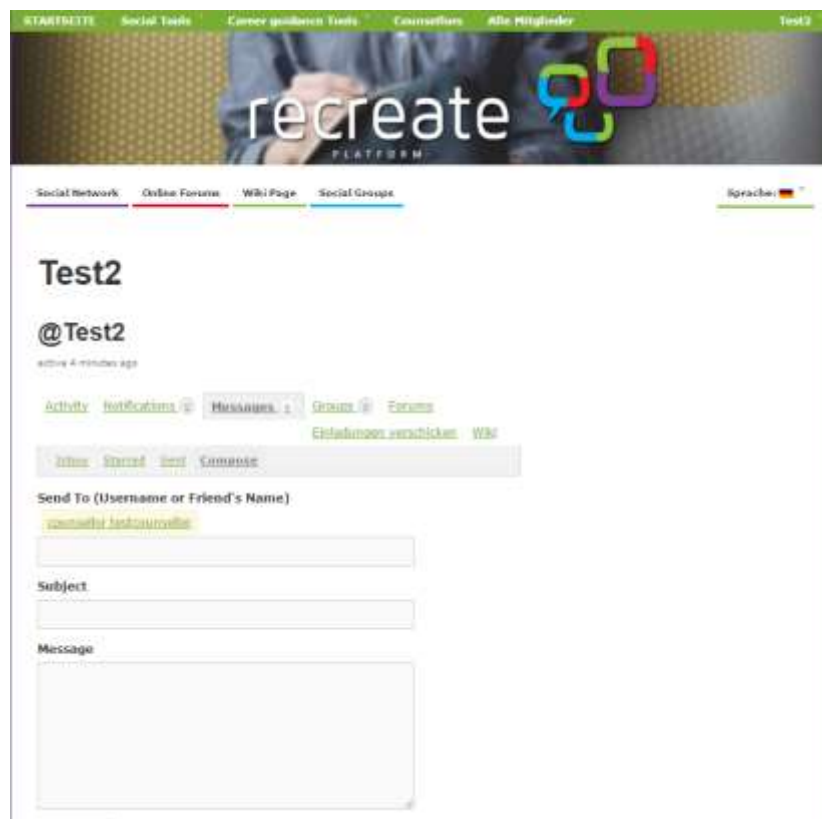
STARTSEITE Social Tools Career guidance Tools Counsellors Alle Mitglieder Test2

recreate
PLATFORM

Social Network Online Forums Wiki Page Social Groups

Sprache:

Test2

@Test2

active 4 minutes ago

Activity Notifications 0 Messages 1 Groups 0 Forums Einladungen verschicken Wiki

Inbox Starred Sent Compose

Send To (Username or Friend's Name)

counsellor testcounsellor

Subject

Message